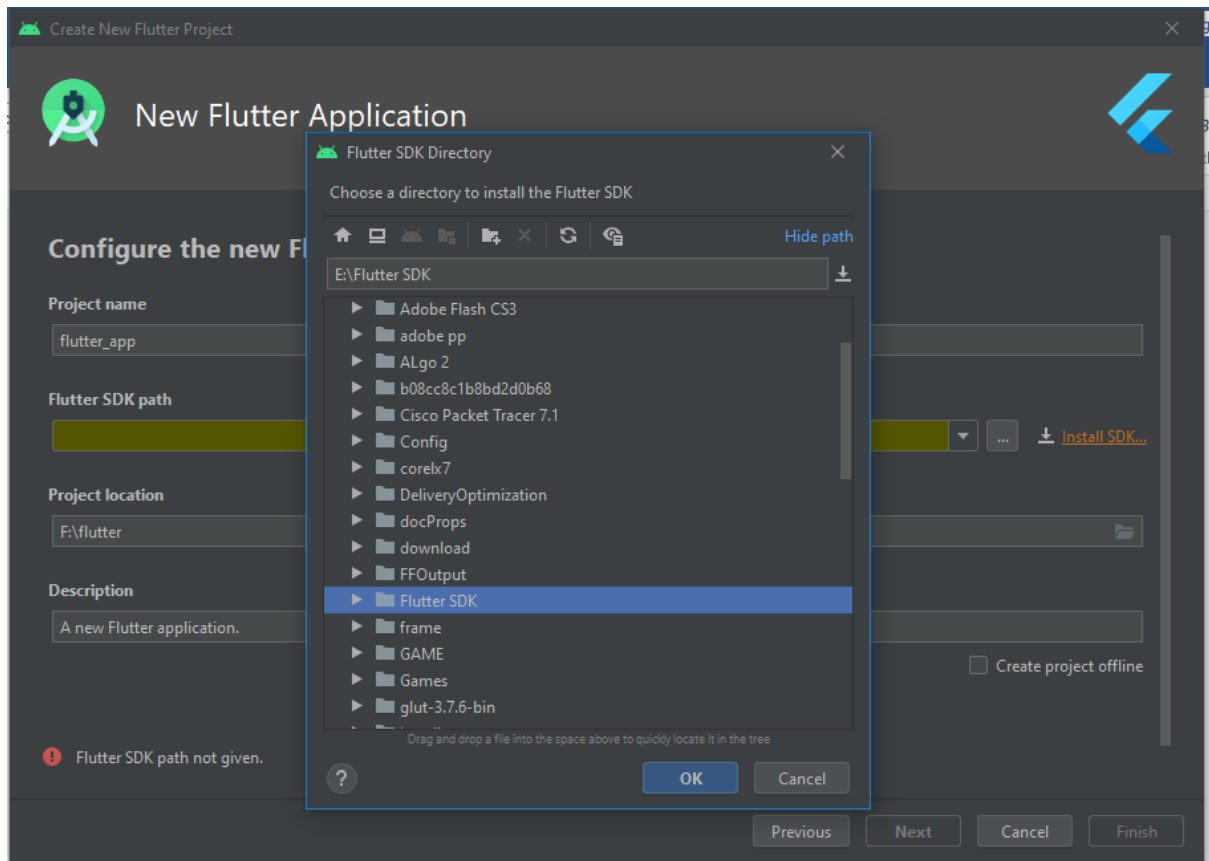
Create New Flutter Project

New Flutter Application

Configure the new Fl

Project name

flutter_app

Flutter SDK path

... Install SDK...

Project location

F:\flutter

Description

A new Flutter application.

Create project offline

Flutter SDK path not given.

Flutter SDK Directory

Choose a directory to install the Flutter SDK

Hide path

E:\Flutter SDK

Adobe Flash CS3
adobe pp
ALgo 2
b08cc8c1b8bd2d0b68
Cisco Packet Tracer 7.1
Config
corelx7
DeliveryOptimization
docProps
download
FFOutput
Flutter SDK
frame
GAME
Games
glut-3.7.6-bin

Drag and drop a file into the space above to quickly locate it in the tree

?

OK

Cancel

Previous

Next

Cancel

Finish